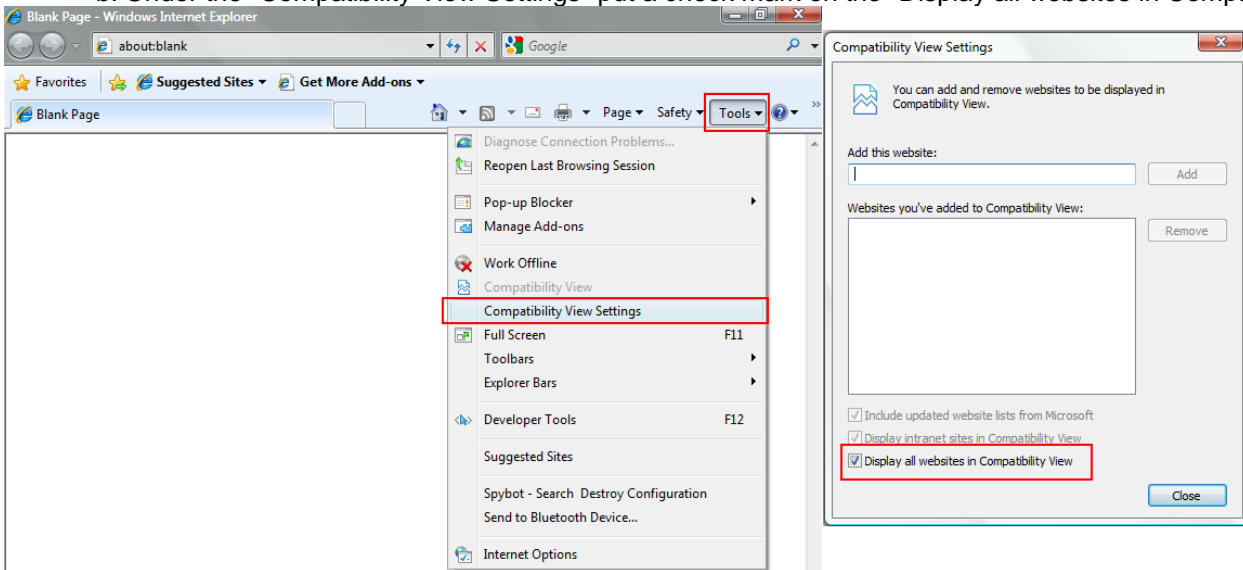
b. Under the "Compatibility View Settings" put a check mark on the "Display all websites in Compat

Blank Page - Windows Internet Explorer

about:blank

Google

Favorites

Suggested Sites ▾

Get More Add-ons ▾

Blank Page

Page ▾ Safety ▾ Tools ▾

Diagnose Connection Problems...
Reopen Last Browsing Session

Pop-up Blocker
Manage Add-ons

Work Offline
Compatibility View
Compatibility View Settings
Full Screen F11
Toolbars
Explorer Bars

Developer Tools F12

Suggested Sites

Spybot - Search Destroy Configuration
Send to Bluetooth Device...

Internet Options

Compatibility View Settings

You can add and remove websites to be displayed in Compatibility View.

Add this website:

Add

Websites you've added to Compatibility View:

Remove

Include updated website lists from Microsoft
Display intranet sites in Compatibility View
Display all websites in Compatibility View

Close